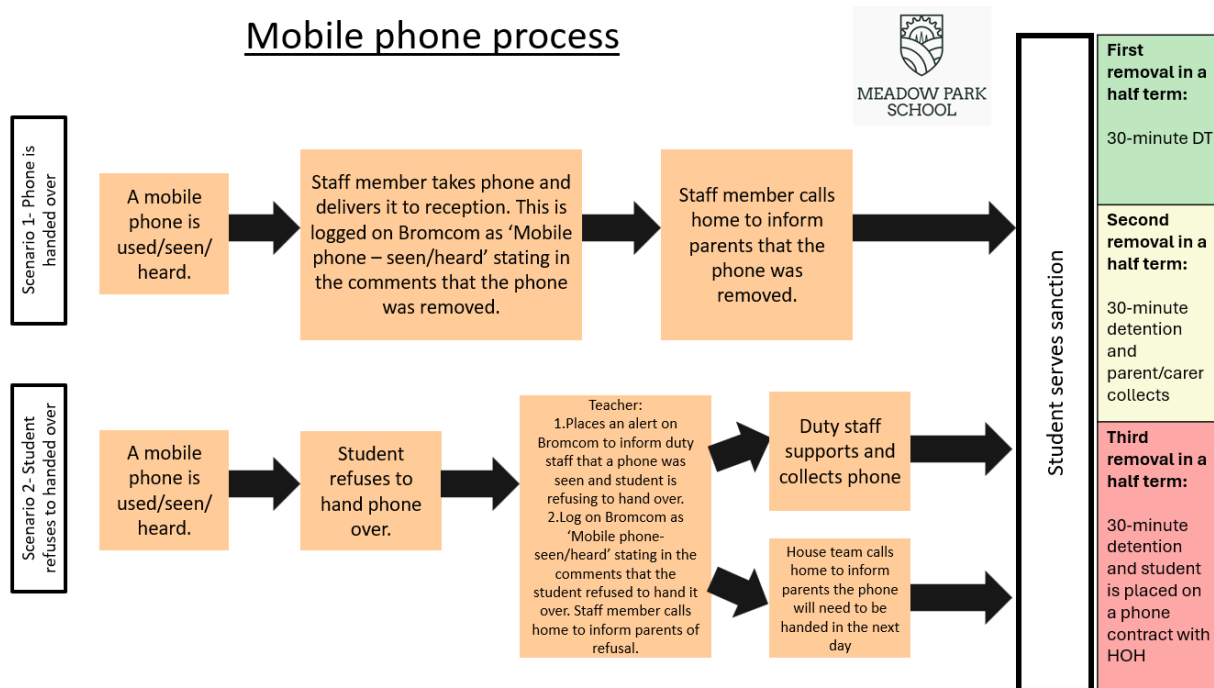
Mobile phone process

MEADOW PARK SCHOOL

Scenario 1- Phone is handed over

A mobile phone is used/seen/heard.

Staff member takes phone and delivers it to reception. This is logged on Bromcom as 'Mobile phone – seen/heard' stating in the comments that the phone was removed.

Staff member calls home to inform parents that the phone was removed.

Scenario 2- Student refuses to handed over

A mobile phone is used/seen/heard.

Student refuses to hand phone over.

Teacher:
1.Places an alert on Bromcom to inform duty staff that a phone was seen and student is refusing to hand over.
2.Log on Bromcom as 'Mobile phone- seen/heard' stating in the comments that the student refused to hand it over. Staff member calls home to inform parents of refusal.

Duty staff supports and collects phone

House team calls home to inform parents the phone will need to be handed in the next day

Student serves sanction

First removal in a half term:

30-minute DT

Second removal in a half term:

30-minute detention and parent/carer collects

Third removal in a half term:

30-minute detention and student is placed on a phone contract with HOH